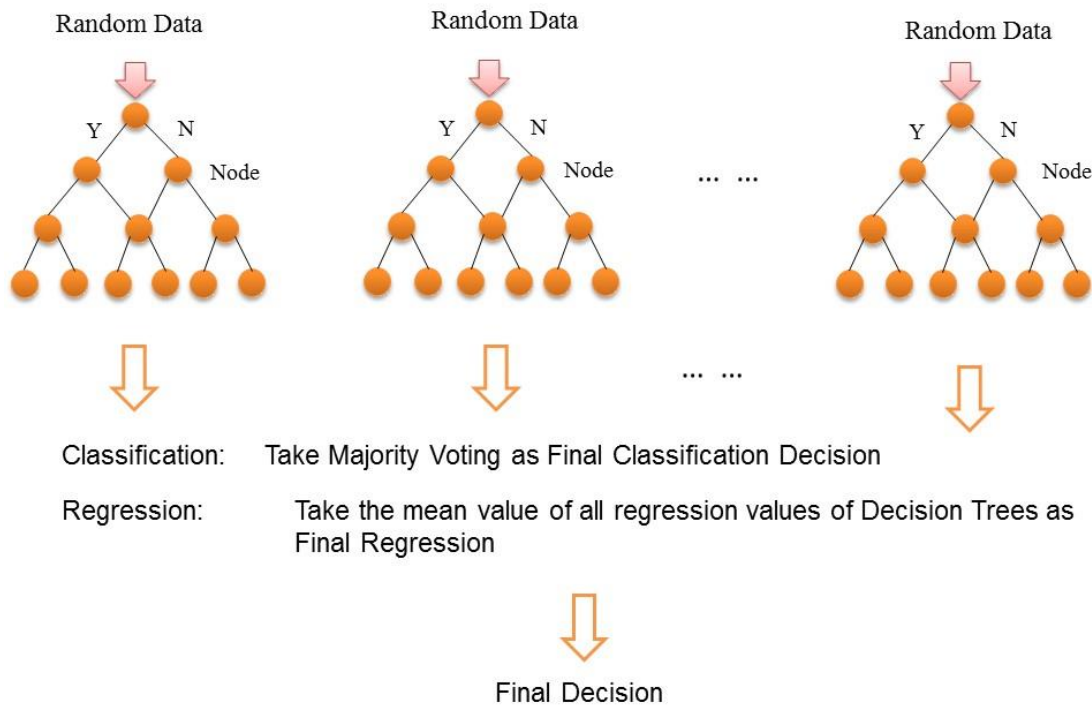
Random Data

Y N

Node

Random Data

Y N

Node

... ...

Random Data

Y N

Node

... ...

Classification: Take Majority Voting as Final Classification Decision

Regression: Take the mean value of all regression values of Decision Trees as Final Regression

Final Decision